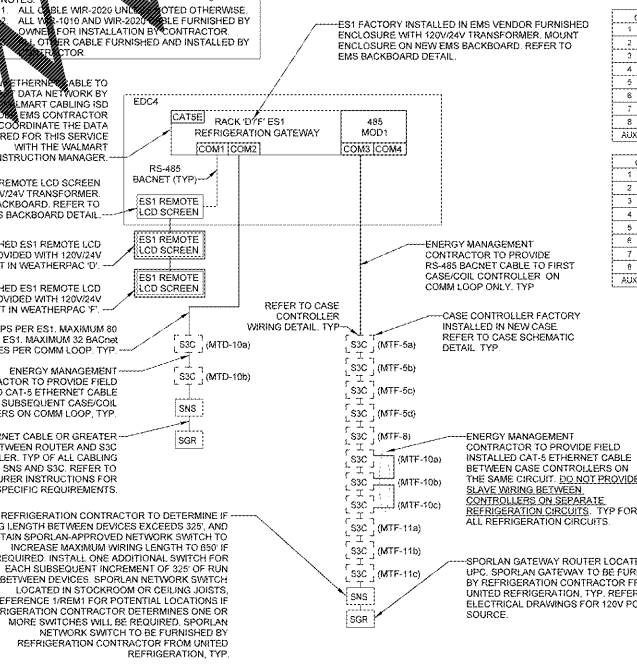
NOTES:
1. ALL CABLE WIR-2020 UNLESS NOTED OTHERWISE.
2. ALL WIR-1010 AND WIR-2020 CABLE FURNISHED BY OWNER FOR INSTALLATION BY CONTRACTOR.
3. ALL OTHER CABLE FURNISHED AND INSTALLED BY CONTRACTOR.

ES1 FACTORY INSTALLED IN EMS VENDOR FURNISHED ENCLOSURE WITH 120V/24V TRANSFORMER. MOUNT ENCLOSURE ON NEW EMS BACKBOARD. REFER TO EMS BACKBOARD DETAIL.

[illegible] ETHERNET CABLE TO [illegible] DATA NETWORK BY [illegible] WALMART CABLING ISD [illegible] EMS CONTRACTOR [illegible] COORDINATE THE DATA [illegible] RED FOR THIS SERVICE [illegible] WITH THE WALMART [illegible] INSTRUCTION MANAGER.

EDC4

CAT5E

RACK 'D'/'F' ES1 REFRIGERATION GATEWAY

485 MOD1

COM1 COM2

COM3 COM4

RS-485 BACNET (TYP)

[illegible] REMOTE LCD SCREEN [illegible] V/24V TRANSFORMER. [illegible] ACKBOARD. REFER TO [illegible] S BACKBOARD DETAIL.

ES1 REMOTE LCD SCREEN

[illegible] HED ES1 REMOTE LCD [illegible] OVIDED WITH 120V/24V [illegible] T IN WEATHERPAC 'D'.

ES1 REMOTE LCD SCREEN

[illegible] HED ES1 REMOTE LCD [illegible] OVIDED WITH 120V/24V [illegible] T IN WEATHERPAC 'F'.

ES1 REMOTE LCD SCREEN

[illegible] PS PER ES1. MAXIMUM 80 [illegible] ES1. MAXIMUM 32 BACnet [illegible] ES PER COMM LOOP. TYP

ENERGY MANAGEMENT CONTRACTOR TO PROVIDE RS-485 BACNET CABLE TO FIRST CASE/COIL CONTROLLER ON COMM LOOP ONLY. TYP

REFER TO CASE CONTROLLER WIRING DETAIL. TYP

CASE CONTROLLER FACTORY INSTALLED IN NEW CASE. REFER TO CASE SCHEMATIC DETAIL. TYP.

S3C (MTD-10a)
S3C (MTD-10b)
SNS
SGR

ENERGY MANAGEMENT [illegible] CTOR TO PROVIDE FIELD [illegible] CAT-5 ETHERNET CABLE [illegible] SUBSEQUENT CASE/COIL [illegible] RS ON COMM LOOP, TYP.

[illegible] NET CABLE OR GREATER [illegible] TWEEN ROUTER AND S3C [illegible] LER. TYP OF ALL CABLING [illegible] SNS AND S3C. REFER TO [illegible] URER INSTRUCTIONS FOR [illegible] PECIFIC REQUIREMENTS.

S3C (MTF-5a)
S3C (MTF-5b)
S3C (MTF-5c)
S3C (MTF-5d)
S3C (MTF-8)
S3C (MTF-10a)
S3C (MTF-10b)
S3C (MTF-10c)
S3C (MTF-11a)
S3C (MTF-11b)
S3C (MTF-11c)
SNS
SGR

ENERGY MANAGEMENT CONTRACTOR TO PROVIDE FIELD INSTALLED CAT-5 ETHERNET CABLE BETWEEN CASE CONTROLLERS ON THE SAME CIRCUIT. DO NOT PROVIDE SLAVE WIRING BETWEEN CONTROLLERS ON SEPARATE REFRIGERATION CIRCUITS. TYP FOR ALL REFRIGERATION CIRCUITS.

REFRIGERATION CONTRACTOR TO DETERMINE IF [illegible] G LENGTH BETWEEN DEVICES EXCEEDS 325', AND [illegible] TAIN SPORLAN-APPROVED NETWORK SWITCH TO INCREASE MAXIMUM WIRING LENGTH TO 650' IF REQUIRED. INSTALL ONE ADDITIONAL SWITCH FOR EACH SUBSEQUENT INCREMENT OF 325' OF RUN BETWEEN DEVICES. SPORLAN NETWORK SWITCH LOCATED IN STOCKROOM OR CEILING JOISTS, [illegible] EFERENCE 1/REM1 FOR POTENTIAL LOCATIONS IF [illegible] RIGERATION CONTRACTOR DETERMINES ONE OR MORE SWITCHES WILL BE REQUIRED. SPORLAN NETWORK SWITCH TO BE FURNISHED BY REFRIGERATION CONTRACTOR FROM UNITED REFRIGERATION, TYP.

SPORLAN GATEWAY ROUTER LOCAT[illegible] UPC. SPORLAN GATEWAY TO BE FUR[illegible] BY REFRIGERATION CONTRACTOR FR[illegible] UNITED REFRIGERATION, TYP. REFER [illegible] ELECTRICAL DRAWINGS FOR 120V PO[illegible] SOURCE.

1
2
3
4
5
6
7
8
AUX

1
2
3
4
5
6
7
8
AUX